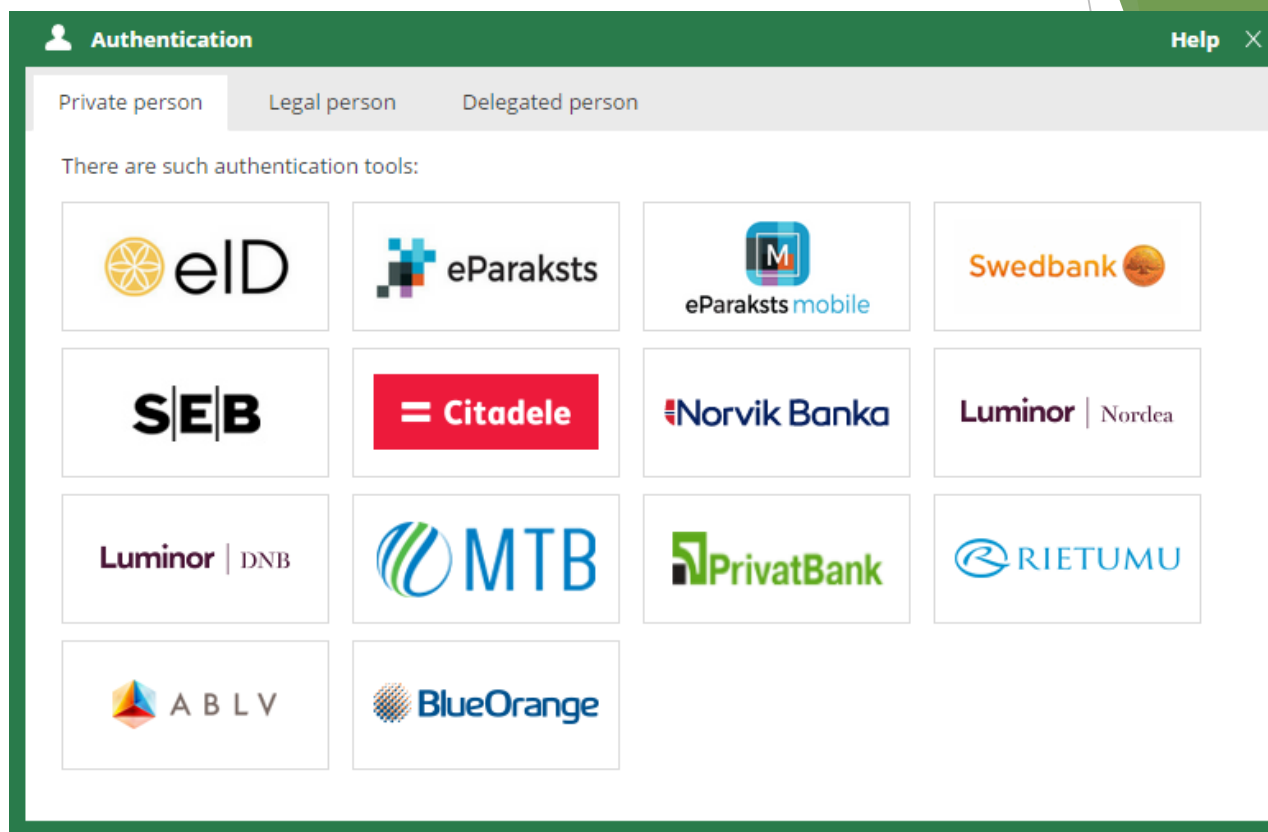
Authentication

Help ×

Private person | Legal person | Delegated person

There are such authentication tools:

eID

eParaksts

M eParaksts mobile

Swedbank

SEB

Citadele

Norvik Banka

Luminor | Nordea

Luminor | DNB

MTB

PrivatBank

RIETUMU

ABLV

BlueOrange